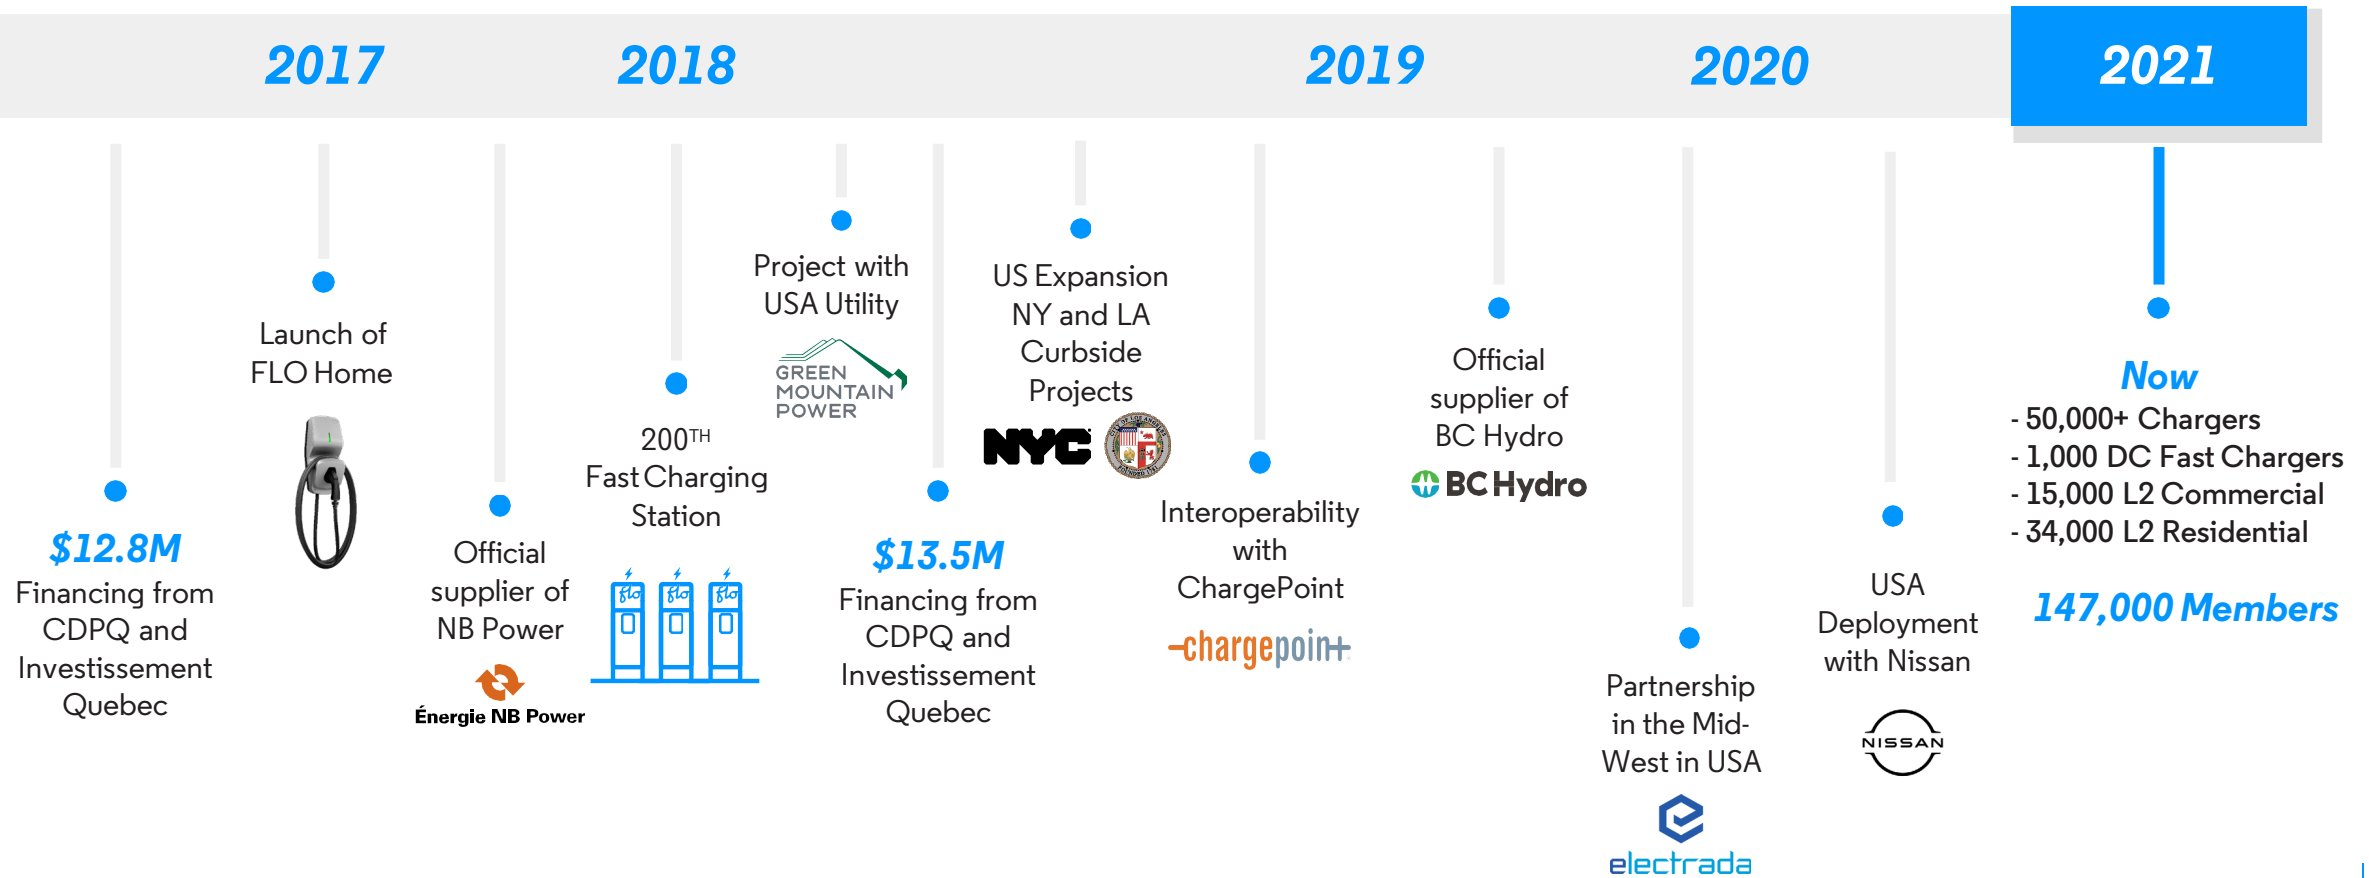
2017 2018 2019 2020 2021

$12.8M
Financing from CDPQ and Investissement Quebec

Launch of FLO Home

Official supplier of NB Power

Énergie NB Power

200TH Fast Charging Station

flo flo flo

Project with USA Utility

GREEN MOUNTAIN POWER

$13.5M
Financing from CDPQ and Investissement Quebec

US Expansion NY and LA Curbside Projects

NYC

Interoperability with ChargePoint

chargepoin+

Official supplier of BC Hydro

BC Hydro

Partnership in the Mid-West in USA

electrada

USA Deployment with Nissan

NISSAN

Now
- 50,000+ Chargers
- 1,000 DC Fast Chargers
- 15,000 L2 Commercial
- 34,000 L2 Residential

147,000 Members